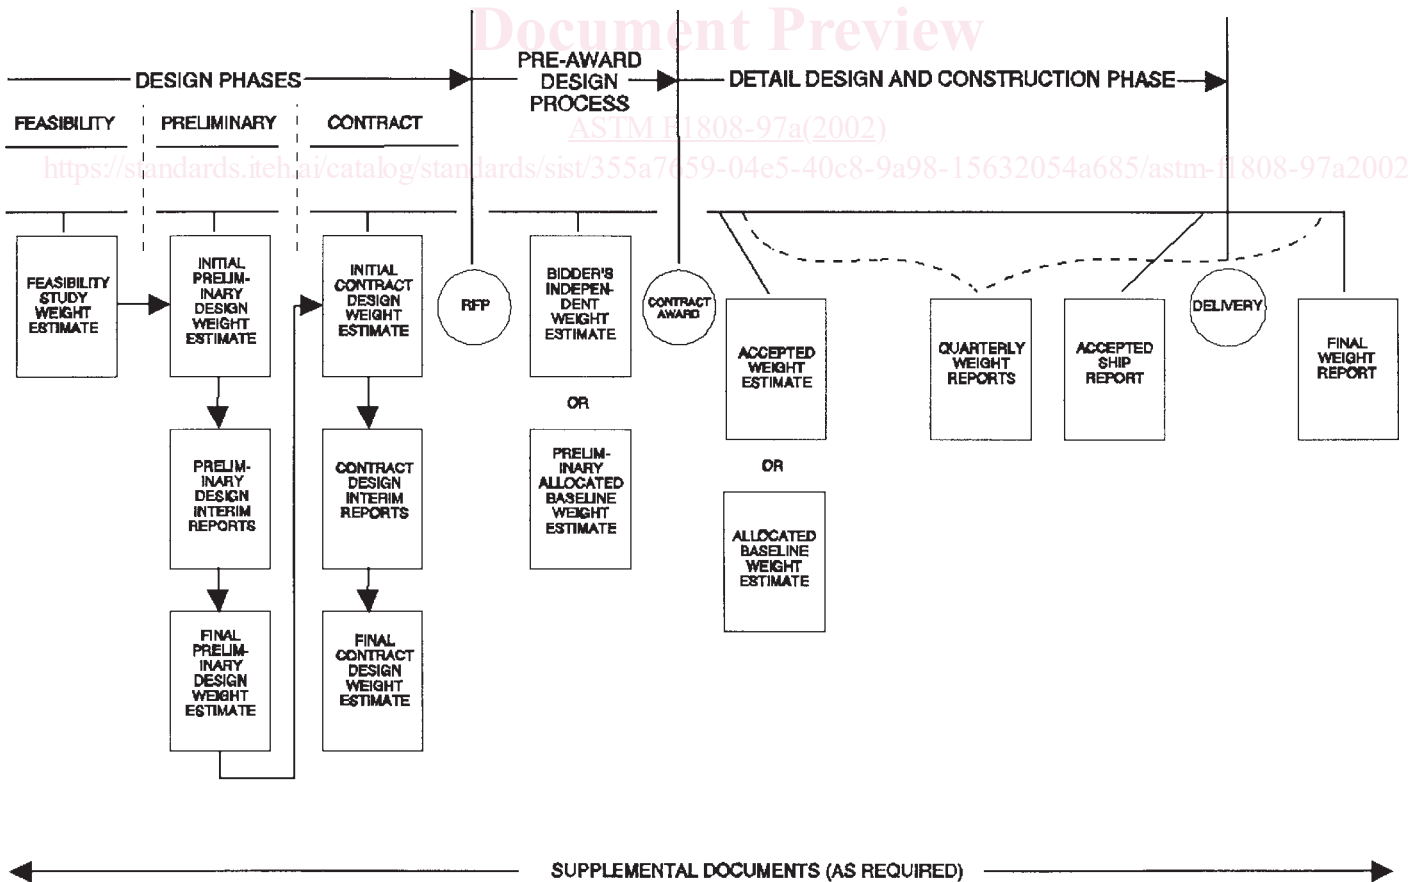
Document Preview

DESIGN PHASES

PRE-AWARD DESIGN PROCESS

DETAIL DESIGN AND CONSTRUCTION PHASE

FEASIBILITY

PRELIMINARY

CONTRACT

ASTM F1808-97a(2002)

https://standards.iteh.ai/catalog/standards/sist/355a7659-04e5-40c8-9a98-15632054a685/astm-f1808-97a2002

FEASIBILITY STUDY WEIGHT ESTIMATE

INITIAL PRELIMINARY DESIGN WEIGHT ESTIMATE

PRELIMINARY DESIGN INTERIM REPORTS

FINAL PRELIMINARY DESIGN WEIGHT ESTIMATE

INITIAL CONTRACT DESIGN WEIGHT ESTIMATE

CONTRACT DESIGN INTERIM REPORTS

FINAL CONTRACT DESIGN WEIGHT ESTIMATE

RFP

BIDDER'S INDEPENDENT WEIGHT ESTIMATE

OR

PRELIMINARY ALLOCATED BASELINE WEIGHT ESTIMATE

CONTRACT AWARD

ACCEPTED WEIGHT ESTIMATE

OR

ALLOCATED BASELINE WEIGHT ESTIMATE

QUARTERLY WEIGHT REPORTS

ACCEPTED SHIP REPORT

DELIVERY

FINAL WEIGHT REPORT

SUPPLEMENTAL DOCUMENTS (AS REQUIRED)